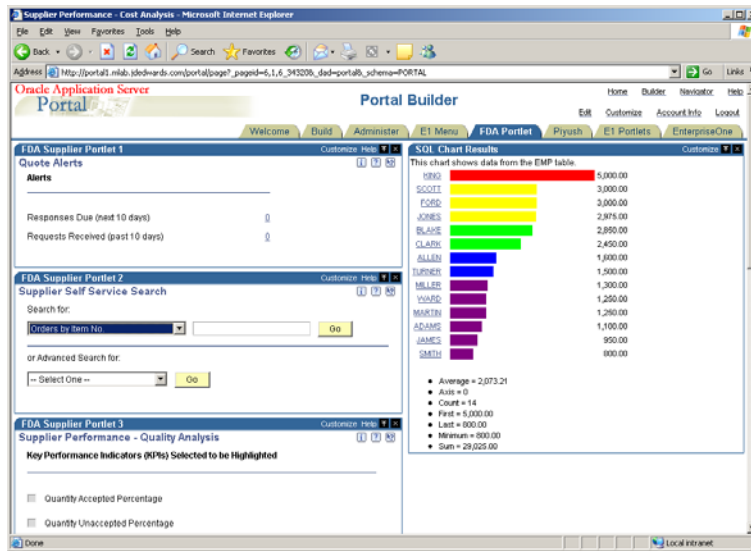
Supplier Performance - Cost Analysis - Microsoft Internet Explorer

File Edit View Favorites Tools Help

Back Search Favorites

Address http://portal1.mlab.jdedwards.com/portal/page?_pageid=6,1,6_34320&_dad=portal&_schema=PORTAL Go Links

Oracle Application Server Portal

Portal Builder

Home Builder Navigator Help
Edit Customize Account Info Logout

Welcome Build Administer E1 Menu FDA Portlet Piyush E1 Portlets EnterpriseOne

FDA Supplier Portlet 1 Customize Help

Quote Alerts

Alerts

Responses Due (next 10 days) 0

Requests Received (past 10 days) 0

FDA Supplier Portlet 2 Customize Help

Supplier Self Service Search

Search for:

Orders by Item No. Go

or Advanced Search for:

-- Select One -- Go

FDA Supplier Portlet 3 Customize Help

Supplier Performance - Quality Analysis

Key Performance Indicators (KPIs) Selected to be Highlighted

Quantity Accepted Percentage

Quantity Unaccepted Percentage

SQL Chart Results Customize

This chart shows data from the EMP table.

| | |
|---|---|
| KING | 5,000.00 |
| SCOTT | 3,000.00 |
| FORD | 3,000.00 |
| JONES | 2,975.00 |
| BLAKE | 2,850.00 |
| CLARK | 2,450.00 |
| ALLEN | 1,600.00 |
| TURNER | 1,500.00 |
| MILLER | 1,300.00 |
| WARD | 1,250.00 |
| MARTIN | 1,250.00 |
| ADAMS | 1,100.00 |
| JAMES | 950.00 |
| SMITH | 800.00 |

- Average = 2,073.21
- Axis = 0
- Count = 14
- First = 5,000.00
- Last = 800.00
- Minimum = 800.00
- Sum = 29,025.00

Done Local intranet